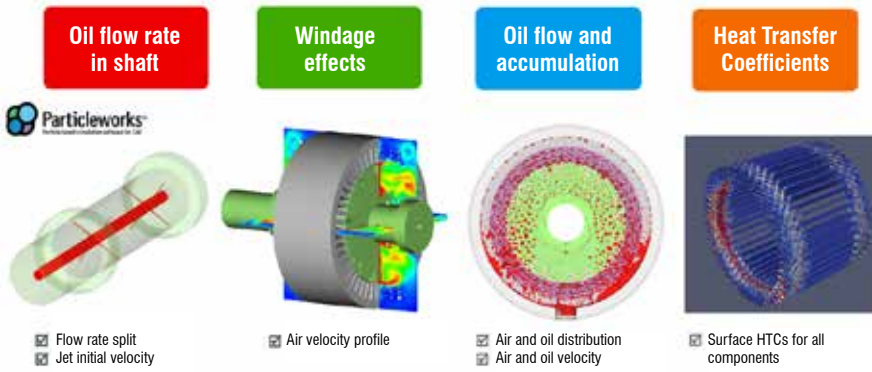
Oil flow rate in shaft

Windage effects

Oil flow and accumulation

Heat Transfer Coefficients

Particleworks

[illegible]

☑ Flow rate split
☑ Jet initial velocity

☑ Air velocity profile

☑ Air and oil distribution
☑ Air and oil velocity

☑ Surface HTCs for all components